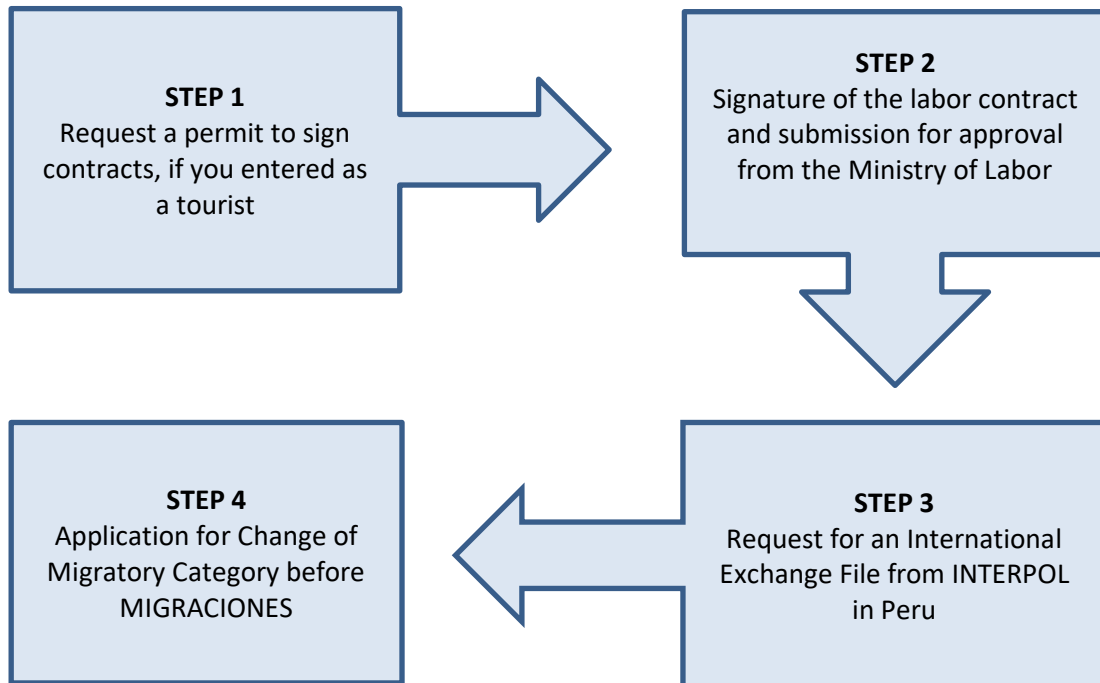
**STEP 1**
Request a permit to sign contracts, if you entered as a tourist

**STEP 2**
Signature of the labor contract and submission for approval from the Ministry of Labor

**STEP 3**
Request for an International Exchange File from INTERPOL in Peru

**STEP 4**
Application for Change of Migratory Category before MIGRACIONES